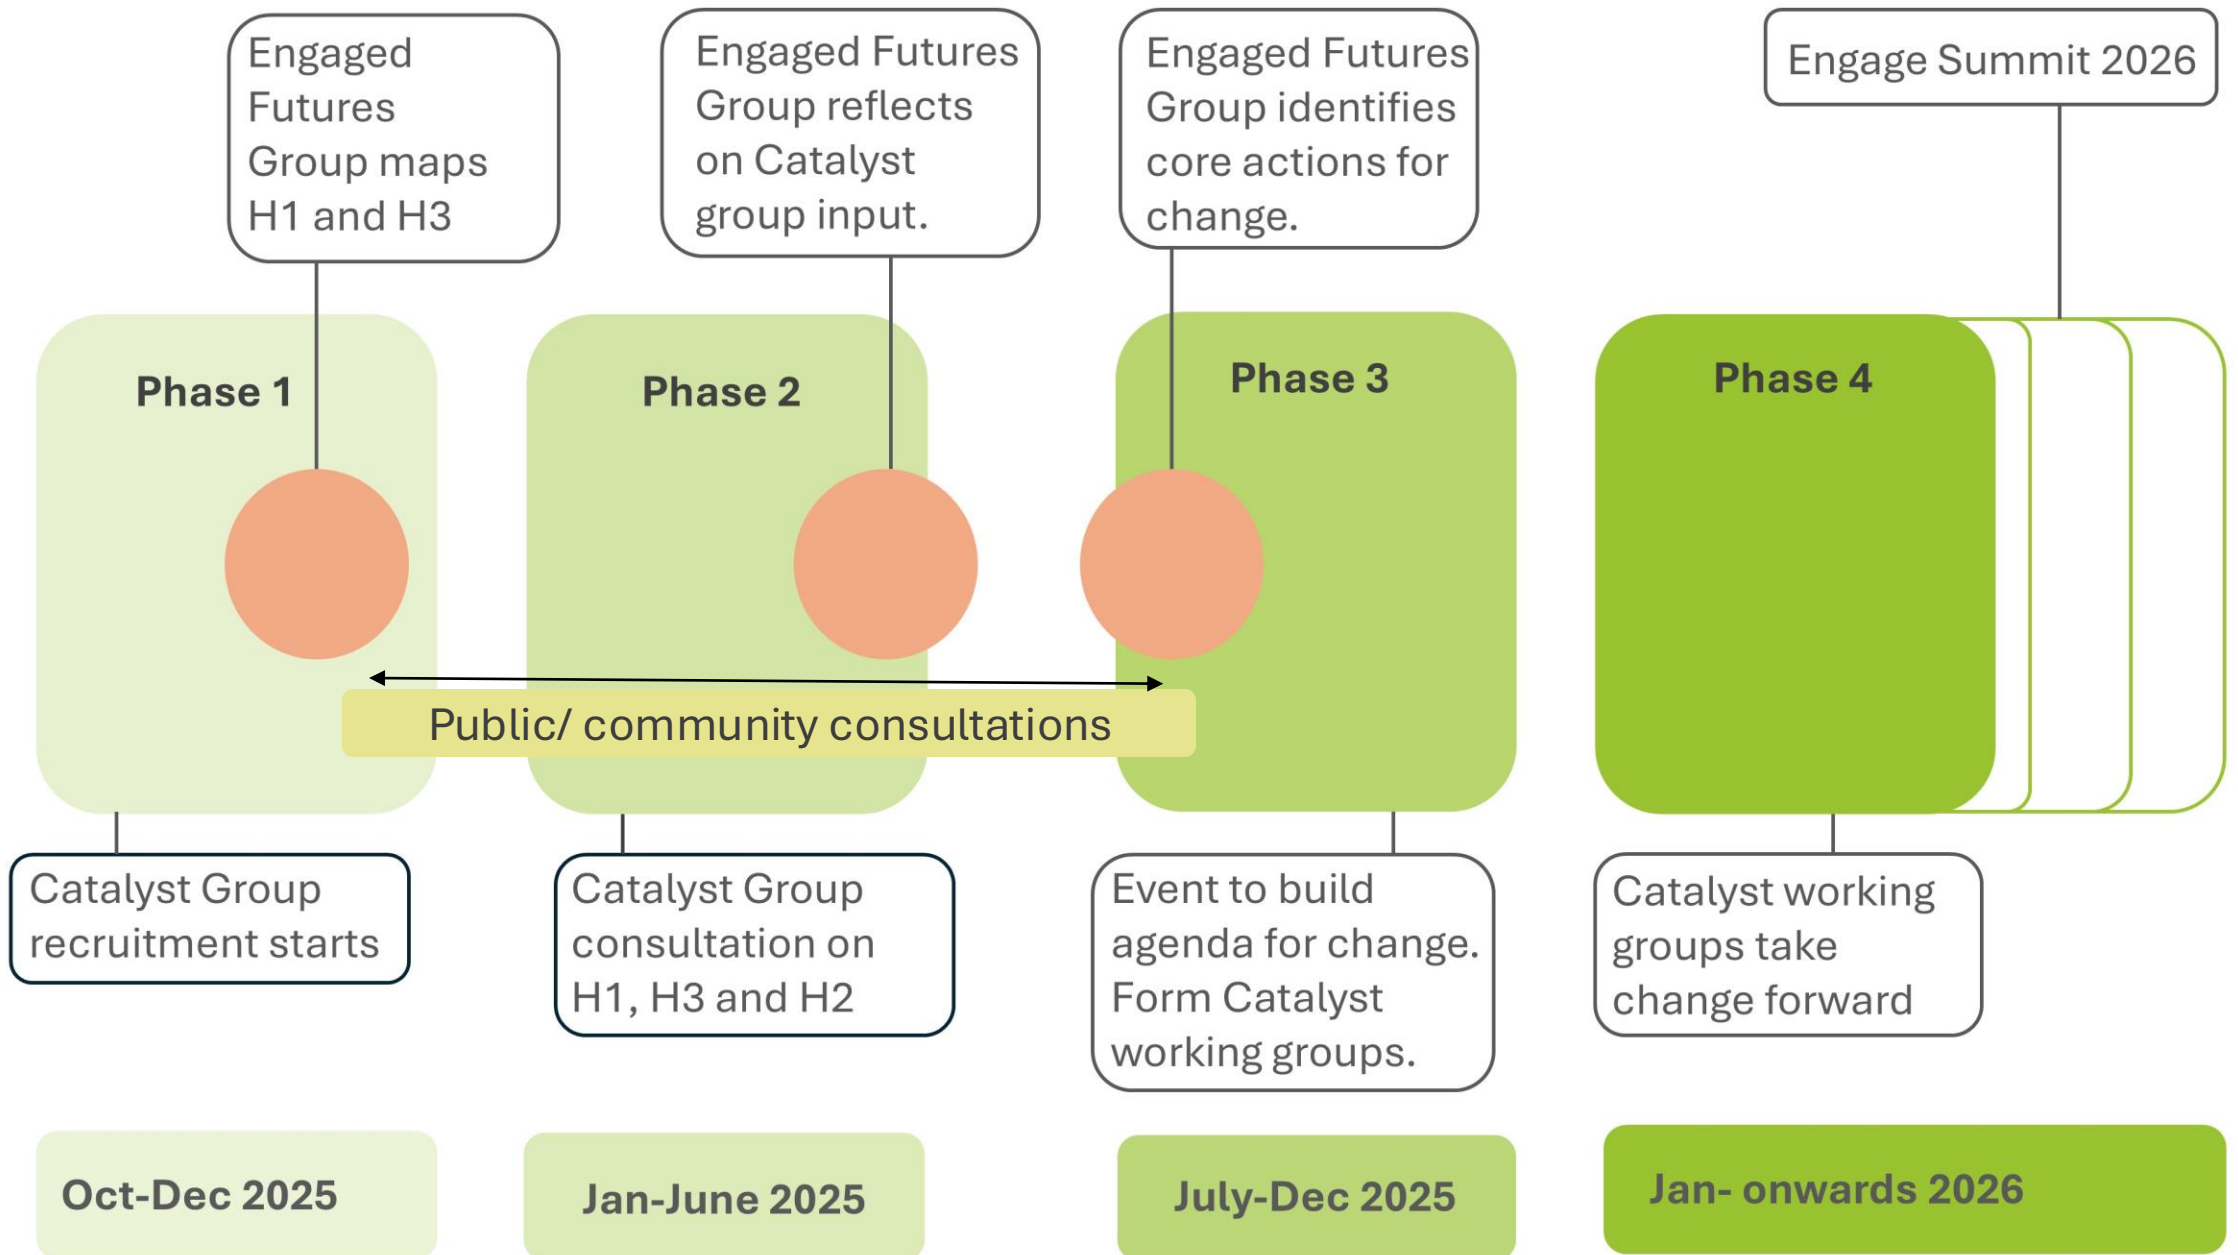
Engaged Futures Group maps H1 and H3

Engaged Futures Group reflects on Catalyst group input.

Engaged Futures Group identifies core actions for change.

Engage Summit 2026

Phase 1

Phase 2

Phase 3

Phase 4

Public/ community consultations

Catalyst Group recruitment starts

Catalyst Group consultation on H1, H3 and H2

Event to build agenda for change. Form Catalyst working groups.

Catalyst working groups take change forward

Oct-Dec 2025

Jan-June 2025

July-Dec 2025

Jan- onwards 2026